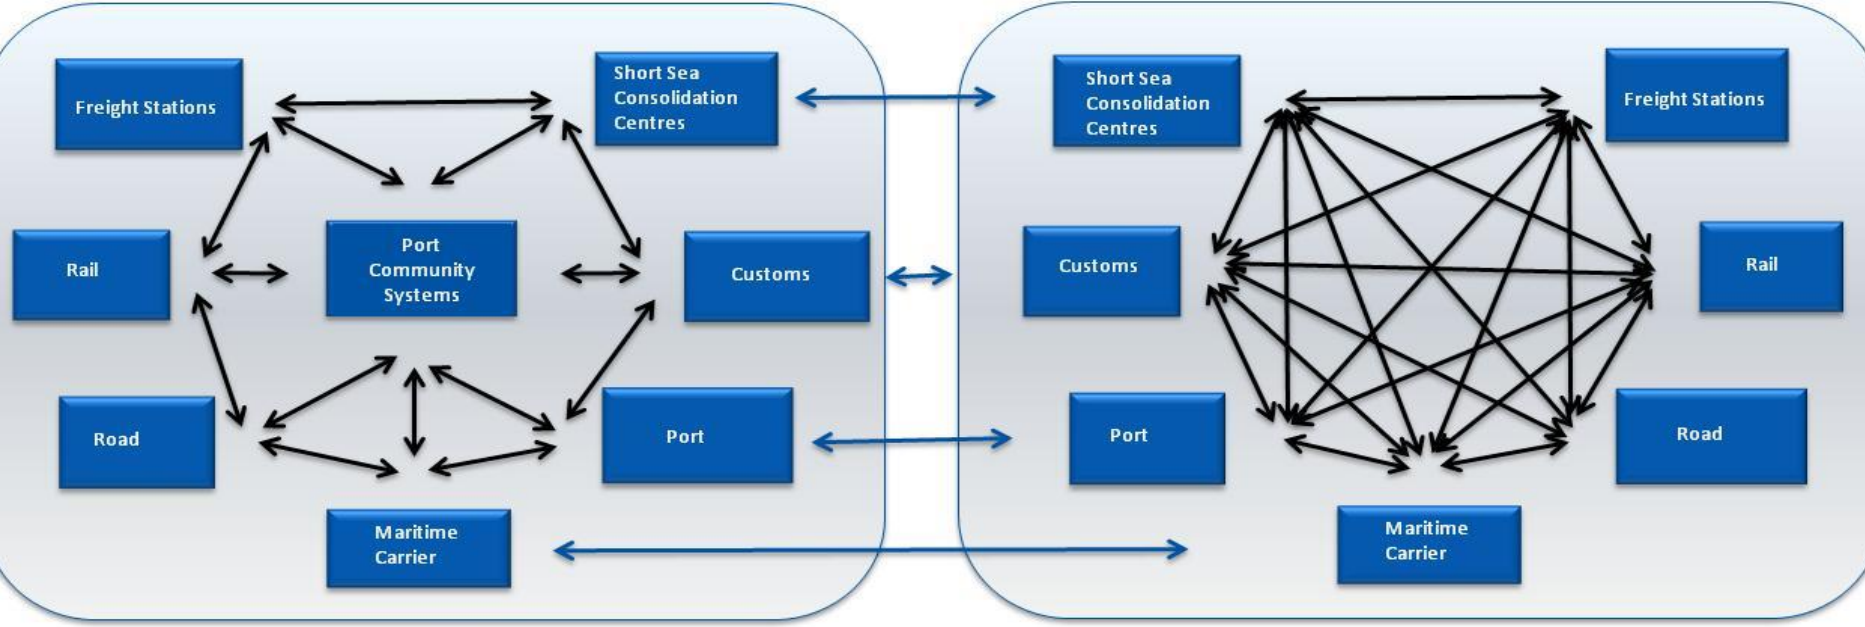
Freight Stations

Short Sea Consolidation Centres

Rail

Port Community Systems

Customs

Road

Port

Maritime Carrier

Short Sea Consolidation Centres

Freight Stations

Customs

Rail

Port

Road

Maritime Carrier